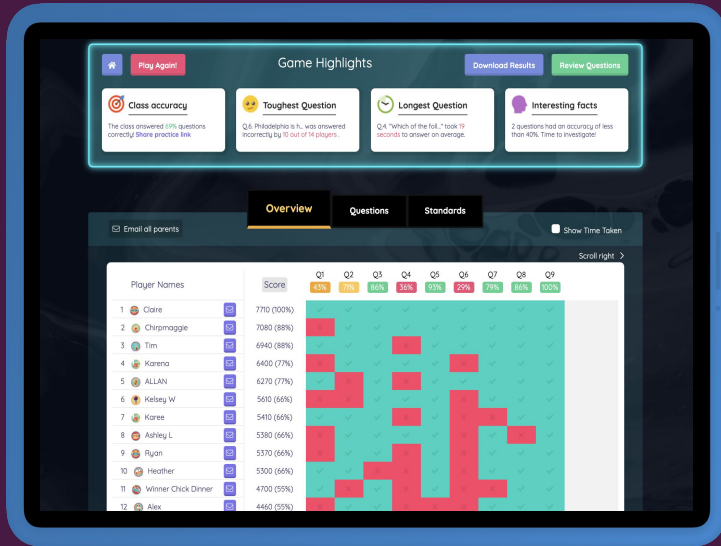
Play Again!

Game Highlights

Download Results

Review Questions

Class accuracy

The class answered 69% questions correctly! Share practice link

Toughest Question

Q.6. Philadelphia is h... was answered incorrectly by 10 out of 14 players.

Longest Question

Q.4. "Which of the foll..." took 19 seconds to answer on average.

Interesting facts

2 questions had an accuracy of less than 40%. Time to investigate!

Overview

Questions

Standards

Email all parents

Show Time Taken

Scroll right

| | Player Names | Score | Q1 | Q2 | Q3 | Q4 | Q5 | Q6 | Q7 | Q8 | Q9 |
|---|---|---|---|---|---|---|---|---|---|---|---|
| | | | 43% | 71% | 86% | 36% | 93% | 29% | 79% | 86% | 100% |
| 1 | Claire | 7710 (100%) | | | | | | | | | |
| 2 | Chirpmaggie | 7080 (88%) | | | | | | | | | |
| 3 | Tim | 6940 (88%) | | | | | | | | | |
| 4 | Karena | 6400 (77%) | | | | | | | | | |
| 5 | ALLAN | 6270 (77%) | | | | | | | | | |
| 6 | Kelsey W | 5610 (66%) | | | | | | | | | |
| 7 | Karee | 5410 (66%) | | | | | | | | | |
| 8 | Ashley L | 5380 (66%) | | | | | | | | | |
| 9 | Ryan | 5370 (66%) | | | | | | | | | |
| 10 | Heather | 5300 (66%) | | | | | | | | | |
| 11 | Winner Chick Dinner | 4700 (55%) | | | | | | | | | |
| 12 | Alex | 4460 (55%) | | | | | | | | | |